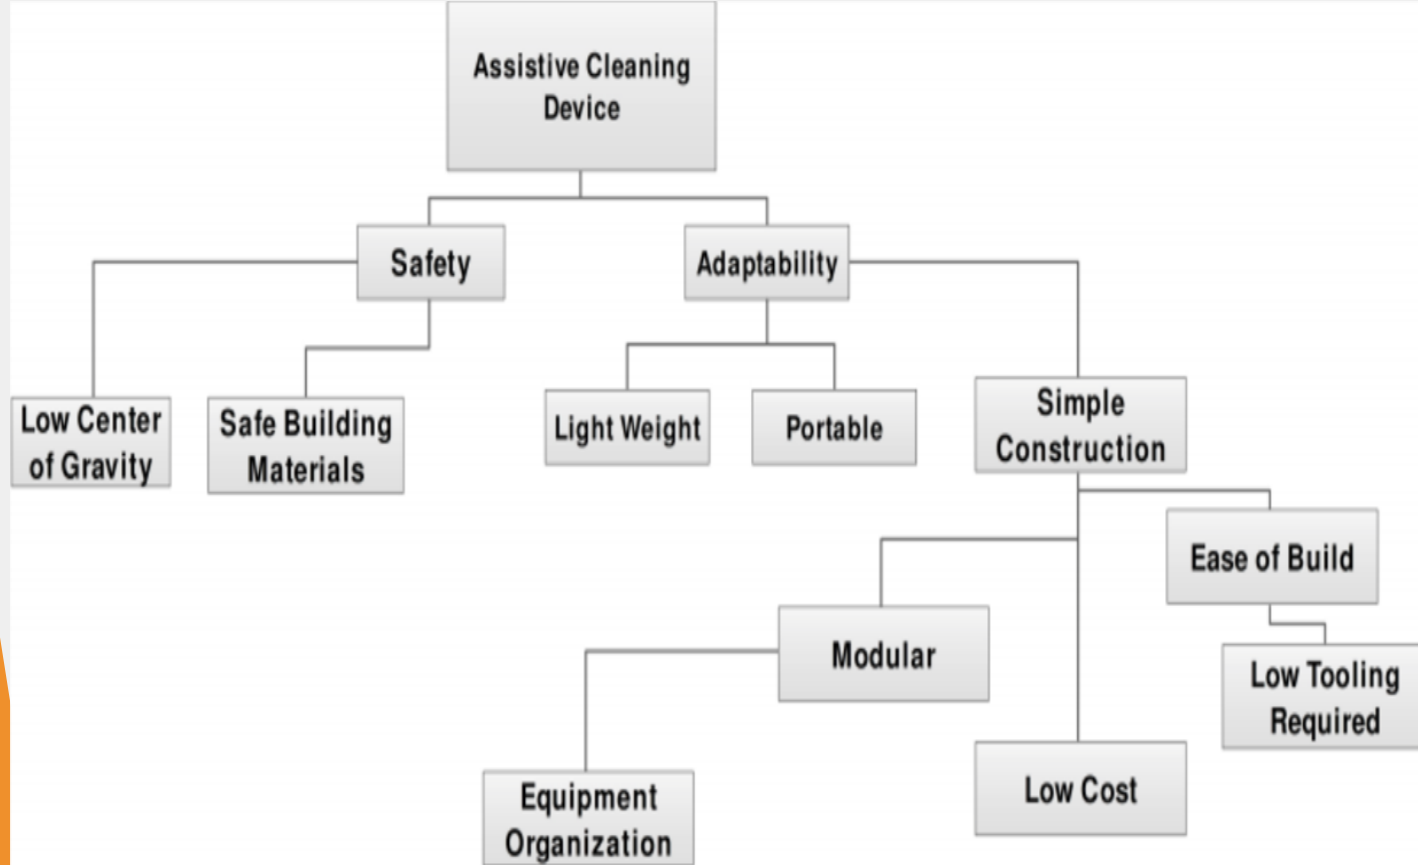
Assistive Cleaning Device

Safety

Adaptability

Low Center of Gravity

Safe Building Materials

Light Weight

Portable

Simple Construction

Ease of Build

Modular

Low Tooling Required

Equipment Organization

Low Cost